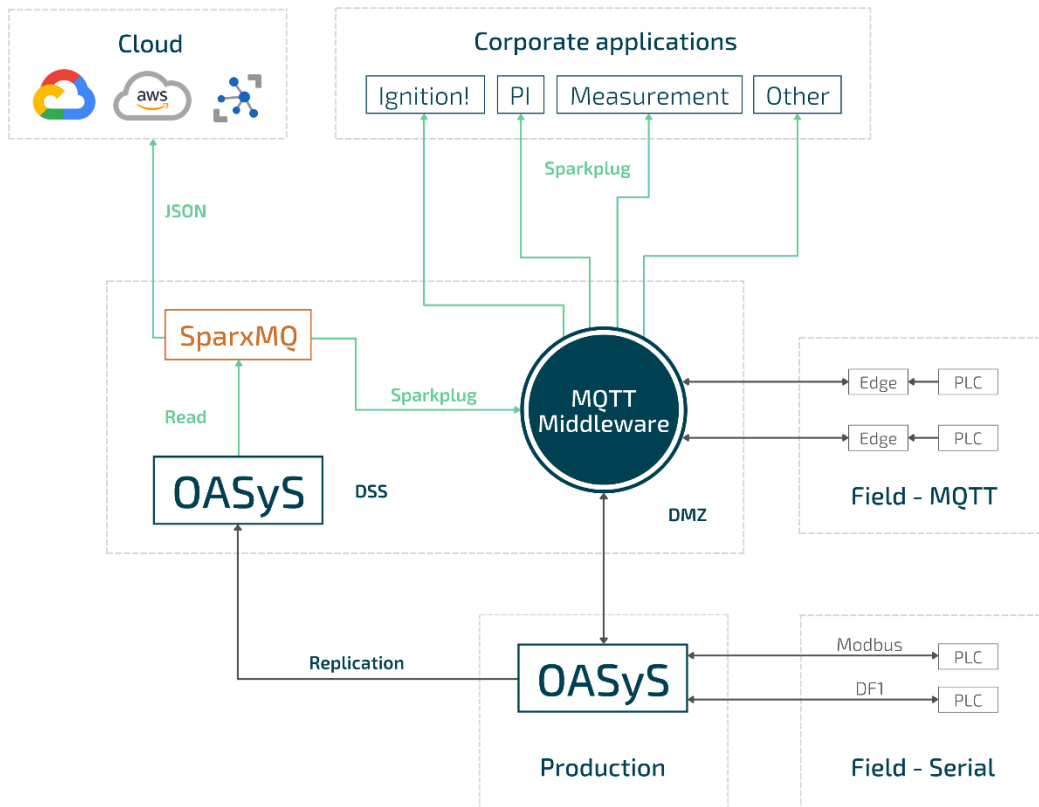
Cloud

aws

Corporate applications

Ignition!

PI

Measurement

Other

Sparkplug

JSON

SparxMQ

Sparkplug

MQTT Middleware

Read

OASyS

DSS

DMZ

Edge

PLC

Edge

PLC

Field - MQTT

Replication

OASyS

Modbus

PLC

DF1

PLC

Production

Field - Serial